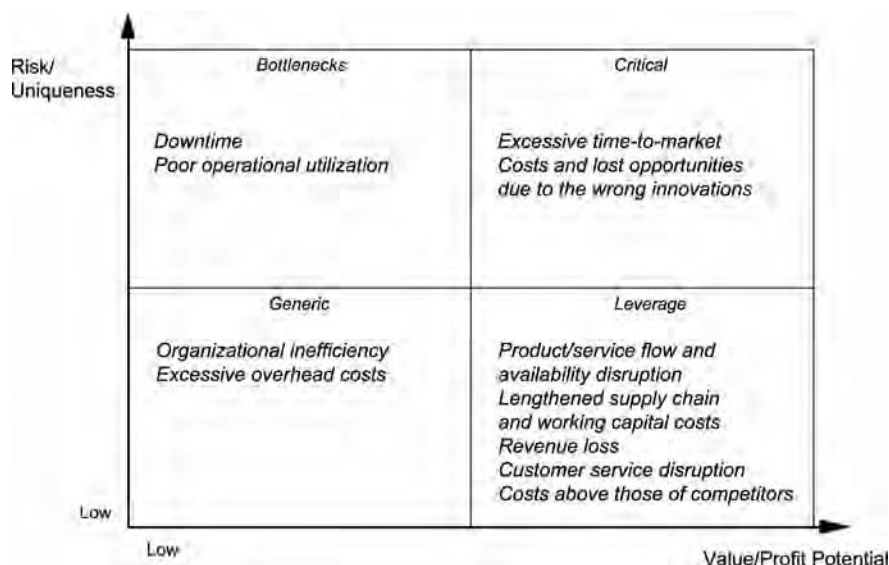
Risk/
Uniqueness

Bottlenecks

Downtime
Poor operational utilization

Critical

Excessive time-to-market
Costs and lost opportunities
due to the wrong innovations

Generic

Organizational inefficiency
Excessive overhead costs

Leverage

Product/service flow and
availability disruption
Lengthened supply chain
and working capital costs
Revenue loss
Customer service disruption
Costs above those of competitors

Low

Low

Value/Profit Potential